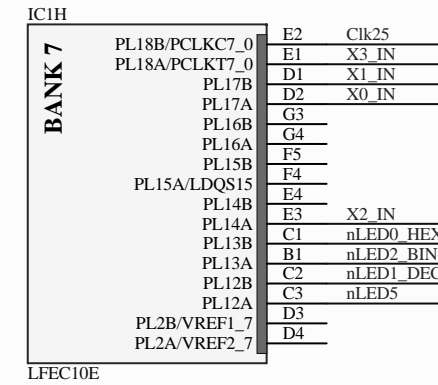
IC1H

BANK 7

PL18B/PCLKC7_0
PL18A/PCLKT7_0
PL17B
PL17A
PL16B
PL16A
PL15B
PL15A/LDQS15
PL14B
PL14A
PL13B
PL13A
PL12B
PL12A
PL2B/VREF1_7
PL2A/VREF2_7

E2 Clk25
E1 X3_IN
D1 X1_IN
D2 X0_IN
G3
G4
F5
F4
E4
E3 X2_IN
C1 nLED0_HEX
B1 nLED2_BIN
C2 nLED1_DEC
C3 nLED5
D3
D4

LFEC10E